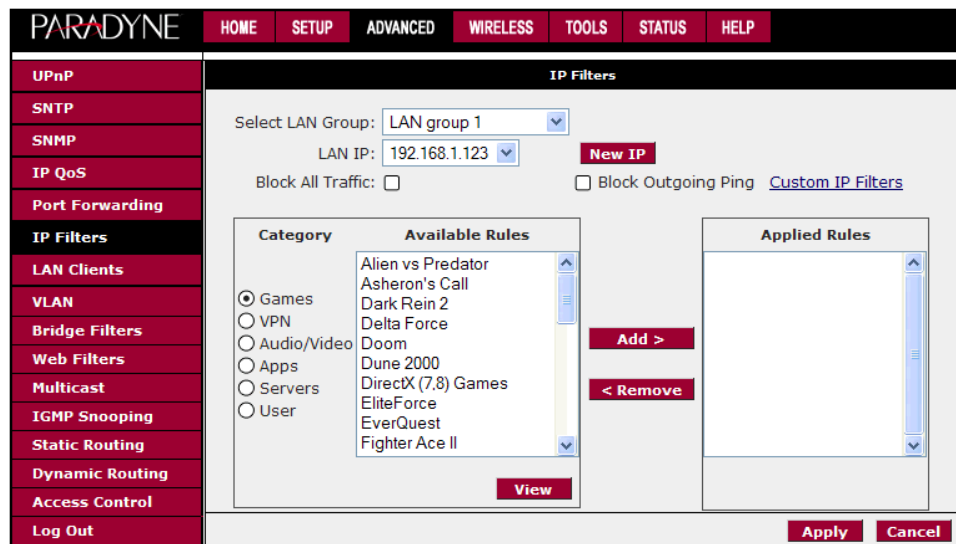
PARADYNE

HOME SETUP ADVANCED WIRELESS TOOLS STATUS HELP

UPnP
SNTP
SNMP
IP QoS
Port Forwarding
IP Filters
LAN Clients
VLAN
Bridge Filters
Web Filters
Multicast
IGMP Snooping
Static Routing
Dynamic Routing
Access Control
Log Out

IP Filters

Select LAN Group: LAN group 1

LAN IP: 192.168.1.123

New IP

Block All Traffic:

Block Outgoing Ping

Custom IP Filters

Category

Available Rules

Games
VPN
Audio/Video
Apps
Servers
User

Alien vs Predator
Asheron's Call
Dark Rein 2
Delta Force
Doom
Dune 2000
DirectX (7,8) Games
EliteForce
EverQuest
Fighter Ace II

Add >

< Remove

View

Applied Rules

Apply

Cancel